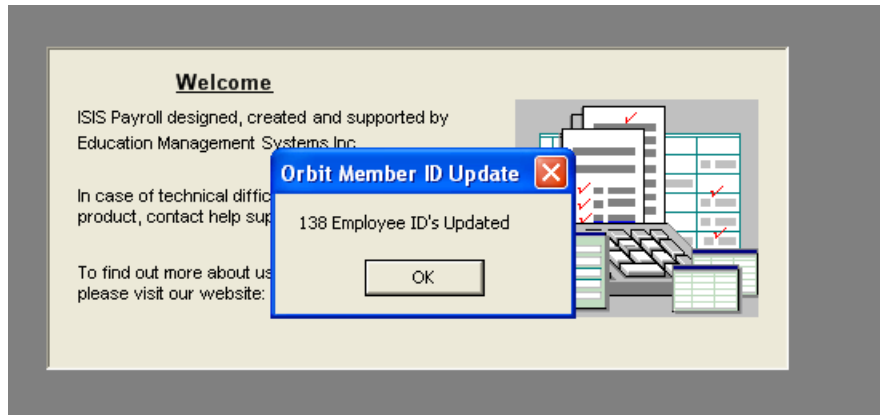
Welcome

ISIS Payroll designed, created and supported by Education Management Systems Inc.

In case of technical diffic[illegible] product, contact help sup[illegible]

To find out more about us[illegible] please visit our website: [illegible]

Orbit Member ID Update

138 Employee ID's Updated

OK